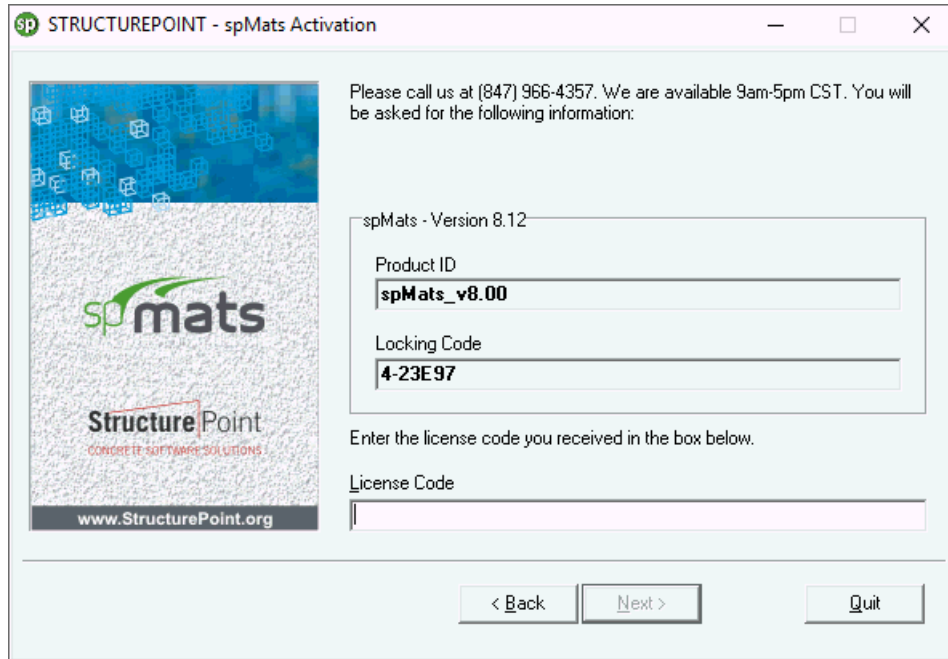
sp STRUCTUREPOINT - spMats Activation

spmats

StructurePoint
CONCRETE SOFTWARE SOLUTIONS

www.StructurePoint.org

Please call us at (847) 966-4357. We are available 9am-5pm CST. You will be asked for the following information:

spMats - Version 8.12

Product ID
spMats_v8.00

Locking Code
4-23E97

Enter the license code you received in the box below.

License Code

< Back
Next >
Quit